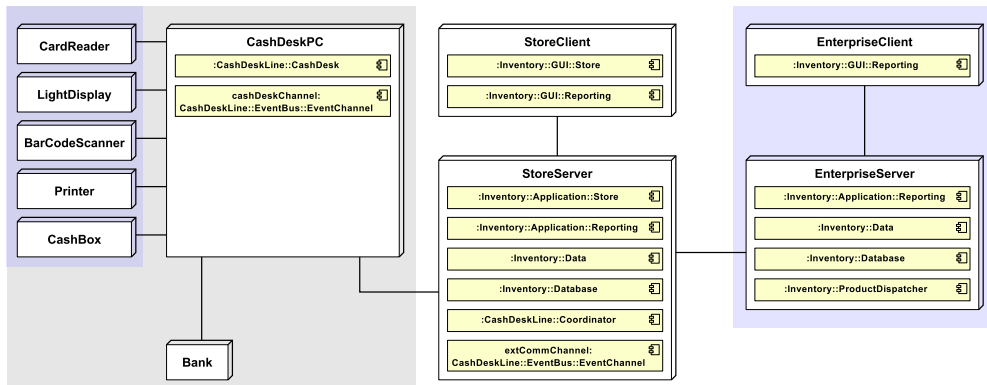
CardReader

LightDisplay

BarCodeScanner

Printer

CashBox

CashDeskPC

:CashDeskLine::CashDesk

cashDeskChannel: CashDeskLine::EventBus::EventChannel

Bank

StoreClient

:Inventory::GUI::Store

:Inventory::GUI::Reporting

StoreServer

:Inventory::Application::Store

:Inventory::Application::Reporting

:Inventory::Data

:Inventory::Database

:CashDeskLine::Coordinator

extCommChannel: CashDeskLine::EventBus::EventChannel

EnterpriseClient

:Inventory::GUI::Reporting

EnterpriseServer

:Inventory::Application::Reporting

:Inventory::Data

:Inventory::Database

:Inventory::ProductDispatcher